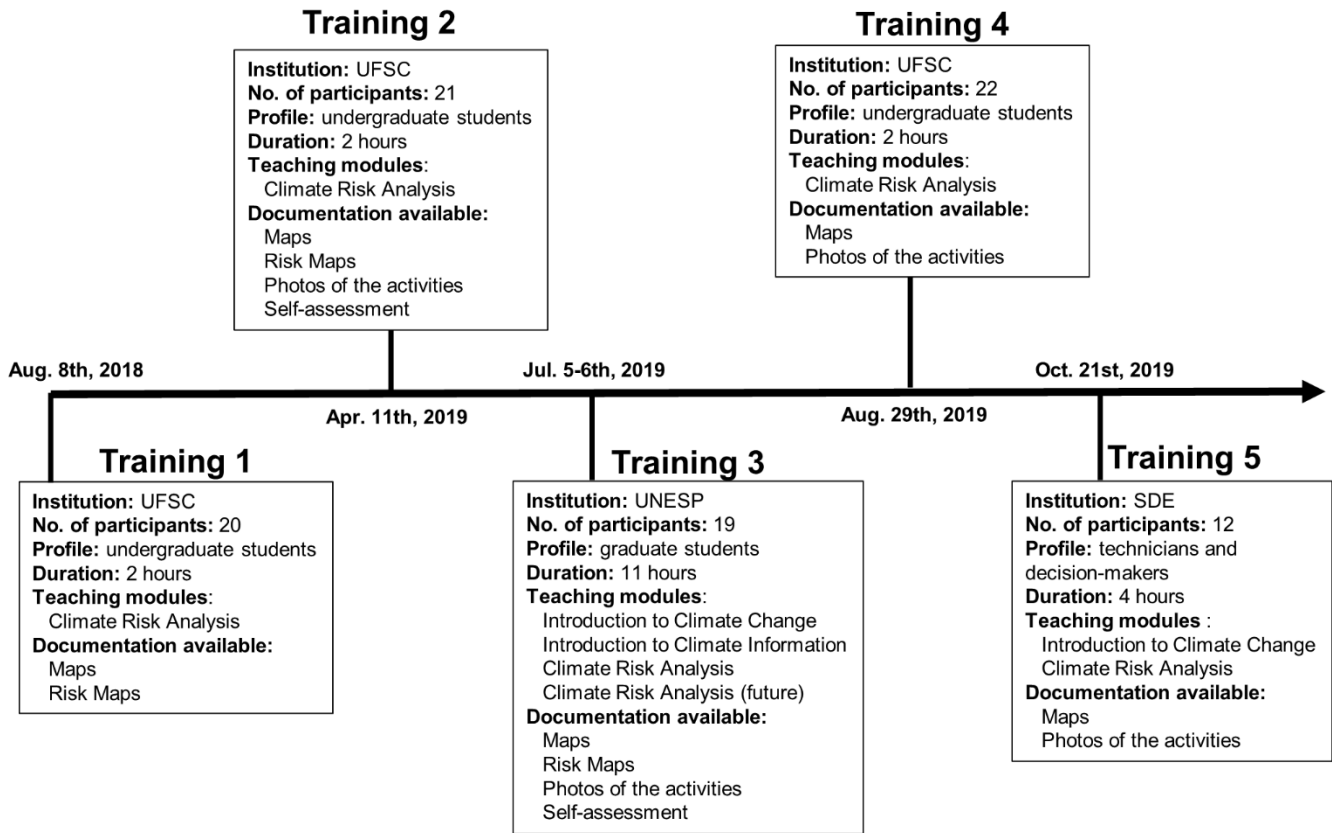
Training 2

Institution: UFSC
No. of participants: 21
Profile: undergraduate students
Duration: 2 hours
Teaching modules:
Climate Risk Analysis
Documentation available:
Maps
Risk Maps
Photos of the activities
Self-assessment

Training 4

Institution: UFSC
No. of participants: 22
Profile: undergraduate students
Duration: 2 hours
Teaching modules:
Climate Risk Analysis
Documentation available:
Maps
Photos of the activities

Aug. 8th, 2018

Jul. 5-6th, 2019

Oct. 21st, 2019

Apr. 11th, 2019

Aug. 29th, 2019

Training 1

Institution: UFSC
No. of participants: 20
Profile: undergraduate students
Duration: 2 hours
Teaching modules:
Climate Risk Analysis
Documentation available:
Maps
Risk Maps

Training 3

Institution: UNESP
No. of participants: 19
Profile: graduate students
Duration: 11 hours
Teaching modules:
Introduction to Climate Change
Introduction to Climate Information
Climate Risk Analysis
Climate Risk Analysis (future)
Documentation available:
Maps
Risk Maps
Photos of the activities
Self-assessment

Training 5

Institution: SDE
No. of participants: 12
Profile: technicians and decision-makers
Duration: 4 hours
Teaching modules :
Introduction to Climate Change
Climate Risk Analysis
Documentation available:
Maps
Photos of the activities